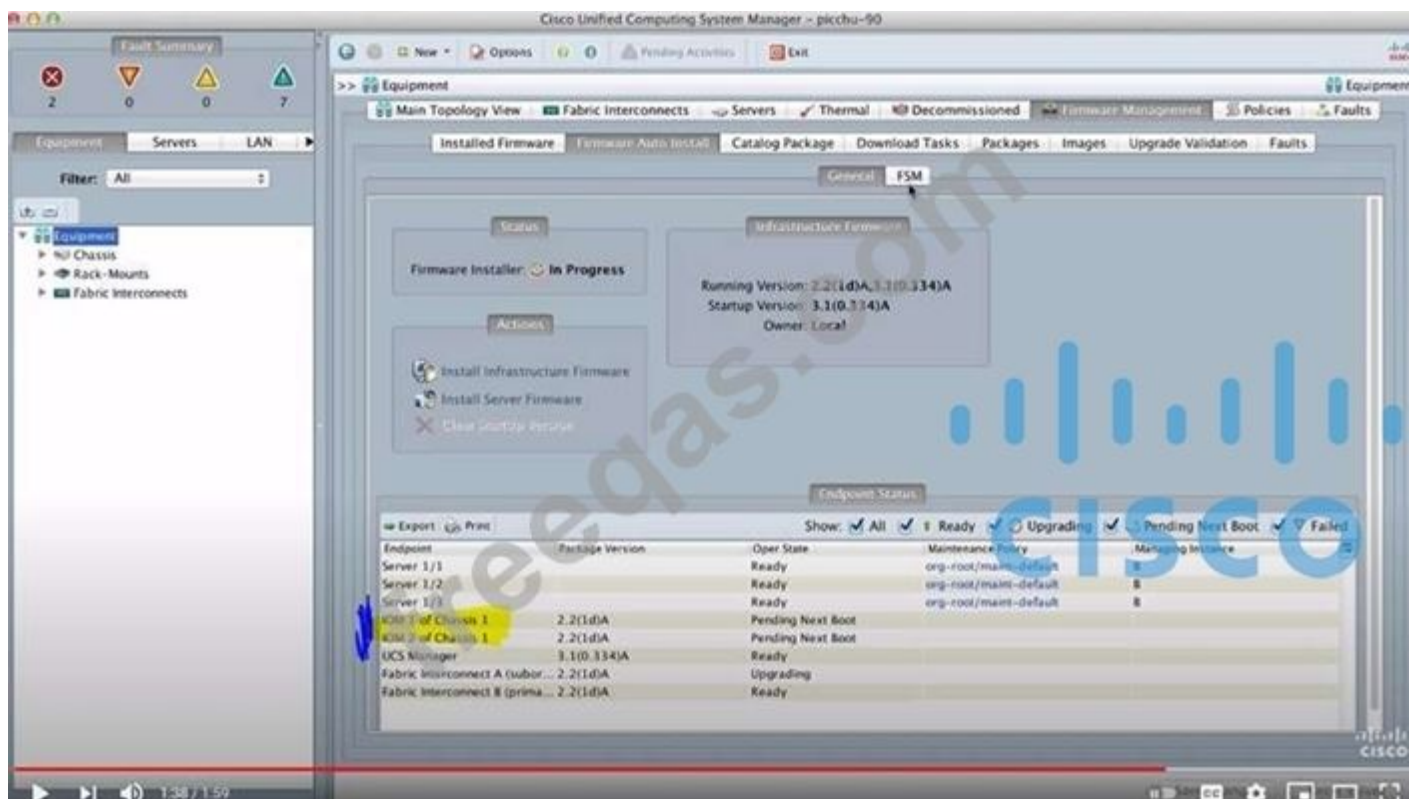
Cisco Unified Computing System Manager - picchu-90

Fault Summary
2 0 0 7

Equipment Servers LAN

Filter: All

Equipment
Chassis
Rack-Mounts
Fabric Interconnects

New Options Pending Activities Exit

>> Equipment
Equipment

Main Topology View | Fabric Interconnects | Servers | Thermal | Decommissioned | Firmware Management | Policies | Faults

Installed Firmware | Firmware Auto Install | Catalog Package | Download Tasks | Packages | Images | Upgrade Validation | Faults

General | FSM

Status
Firmware Installer: In Progress

Infrastructure Firmware
Running Version: 2.2(1d)A,3.1(0.334)A
Startup Version: 3.1(0.334)A
Owner: Local

Actions
Install Infrastructure Firmware
Install Server Firmware
Clear Startup Version

Endpoint Status
Export Print
Show: All Ready Upgrading Pending Next Boot Failed

| Endpoint | Package Version | Oper State | Maintenance Policy | Managing Instance |
|---|---|---|---|---|
| Server 1/1 | | Ready | org-root/maint-default | B |
| Server 1/2 | | Ready | org-root/maint-default | B |
| Server 1/3 | | Ready | org-root/maint-default | B |
| IOM 1 of Chassis 1 | 2.2(1d)A | Pending Next Boot | | |
| IOM 2 of Chassis 1 | 2.2(1d)A | Pending Next Boot | | |
| UCS Manager | 3.1(0.334)A | Ready | | |
| Fabric Interconnect A (subor... | 2.2(1d)A | Upgrading | | |
| Fabric Interconnect B (prima... | 2.2(1d)A | Ready | | |

freeqas.com

cisco

1:38 / 1:59